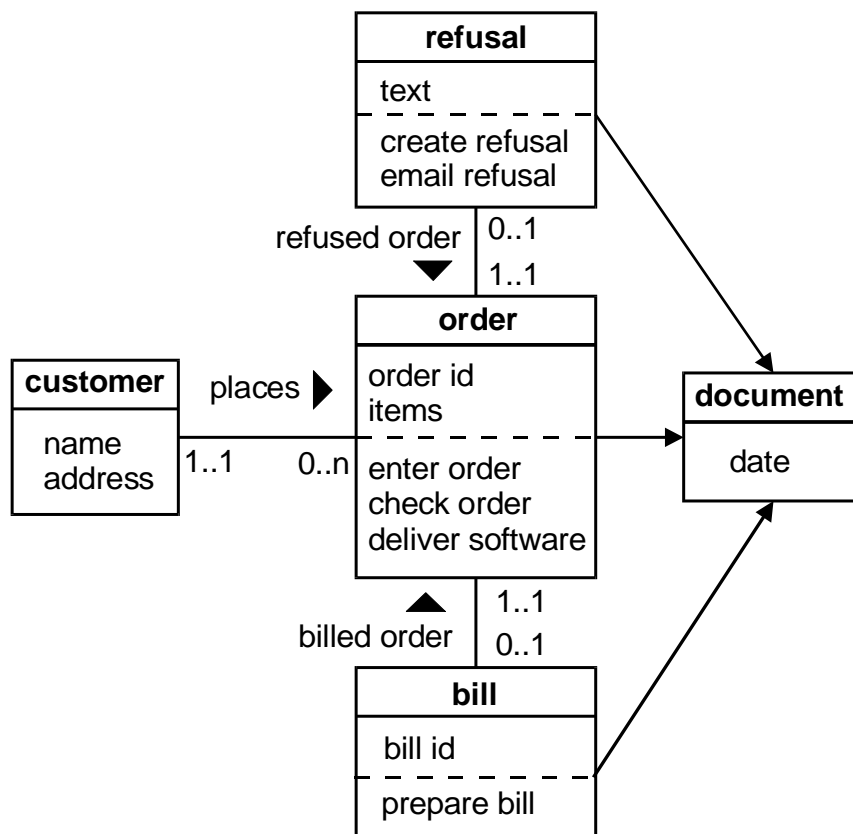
refusal
text
create refusal
email refusal

refused order
0..1
1..1

order
order id
items
enter order
check order
deliver software

customer
name
address

places
1..1
0..n

document
date

1..1
billed order
0..1

bill
bill id
prepare bill